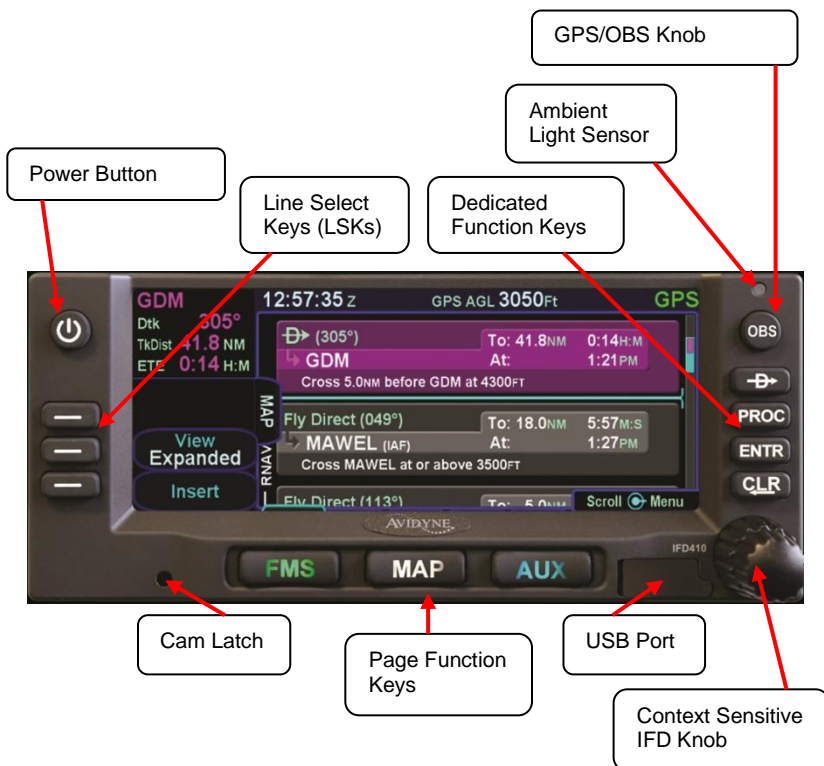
GPS/OBS Knob

Ambient Light Sensor

Power Button

Line Select Keys (LSKs)

Dedicated Function Keys

GDM
Dtk 305°
TkDist 41.8 NM
ETE 0:14 H:M

12:57:35 Z

GPS AGL 3050Ft

GPS

(305°)
GDM
To: 41.8NM 0:14H:M
At: 1:21PM
Cross 5.0NM before GDM at 4300FT

MAP

RNAV

Fly Direct (049°)
MAWEL (IAF)
To: 18.0NM 5:57M:S
At: 1:27PM
Cross MAWEL at or above 3500FT

Fly Direct (113°)
To: 5.0NM

Scroll Menu

View Expanded

Insert

OBS

PROC

ENTR

CLR

AVIDYNE

IFD410

FMS

MAP

AUX

Cam Latch

Page Function Keys

USB Port

Context Sensitive IFD Knob